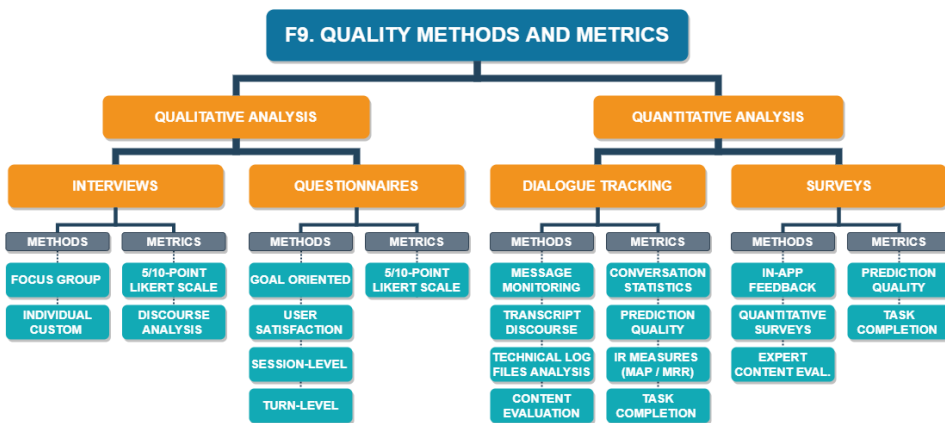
F9. QUALITY METHODS AND METRICS

QUALITATIVE ANALYSIS

INTERVIEWS

METHODS

FOCUS GROUP

INDIVIDUAL CUSTOM

METRICS

5/10-POINT LIKERT SCALE

DISCOURSE ANALYSIS

QUESTIONNAIRES

METHODS

GOAL ORIENTED

USER SATISFACTION

SESSION-LEVEL

TURN-LEVEL

METRICS

5/10-POINT LIKERT SCALE

QUANTITATIVE ANALYSIS

DIALOGUE TRACKING

METHODS

MESSAGE MONITORING

TRANSCRIPT DISCOURSE

TECHNICAL LOG FILES ANALYSIS

CONTENT EVALUATION

METRICS

CONVERSATION STATISTICS

PREDICTION QUALITY

IR MEASURES (MAP / MRR)

TASK COMPLETION

SURVEYS

METHODS

IN-APP FEEDBACK

QUANTITATIVE SURVEYS

EXPERT CONTENT EVAL.

METRICS

PREDICTION QUALITY

TASK COMPLETION